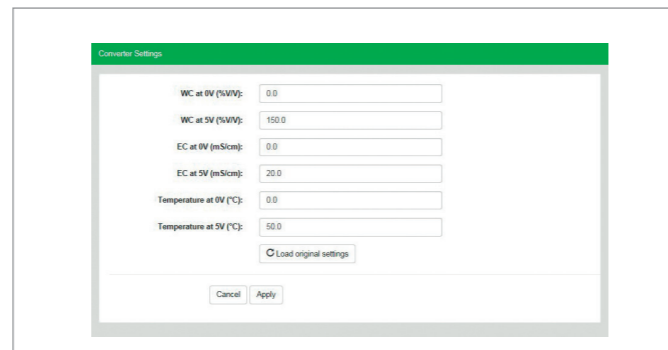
Converter Settings

WC at 0V (%V/V): 0.0

WC at 5V (%V/V): 150.0

EC at 0V (mS/cm): 0.0

EC at 5V (mS/cm): 20.0

Temperature at 0V (°C): 0.0

Temperature at 5V (°C): 50.0

Load original settings

Cancel Apply